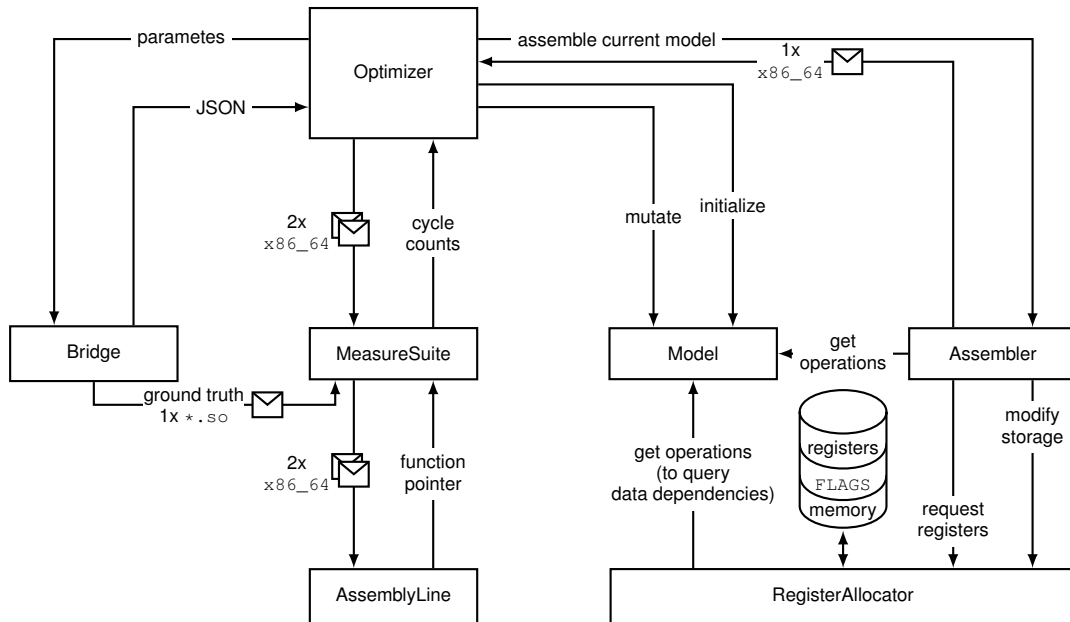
parametes

assemble current model

1x
x86_64

Optimizer

JSON

2x
x86_64

cycle counts

mutate

initialize

Bridge

MeasureSuite

Model

get operations

Assembler

ground truth
1x *.so

registers
FLAGS
memory

modify storage

2x
x86_64

function pointer

get operations (to query data dependencies)

request registers

AssemblyLine

RegisterAllocator